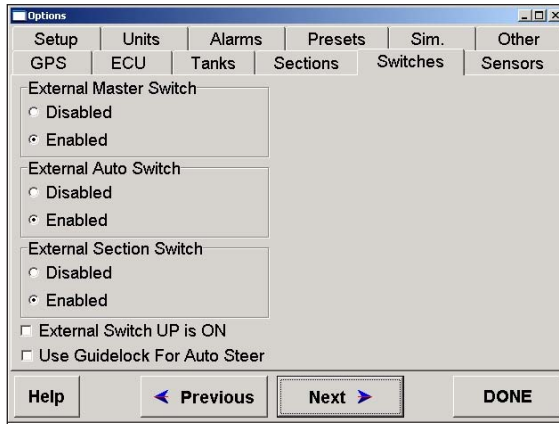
Options

Setup | Units | Alarms | Presets | Sim. | Other
GPS | ECU | Tanks | Sections | Switches | Sensors

External Master Switch
Disabled
Enabled

External Auto Switch
Disabled
Enabled

External Section Switch
Disabled
Enabled

External Switch UP is ON
Use Guidelock For Auto Steer

Help
Previous
Next
DONE